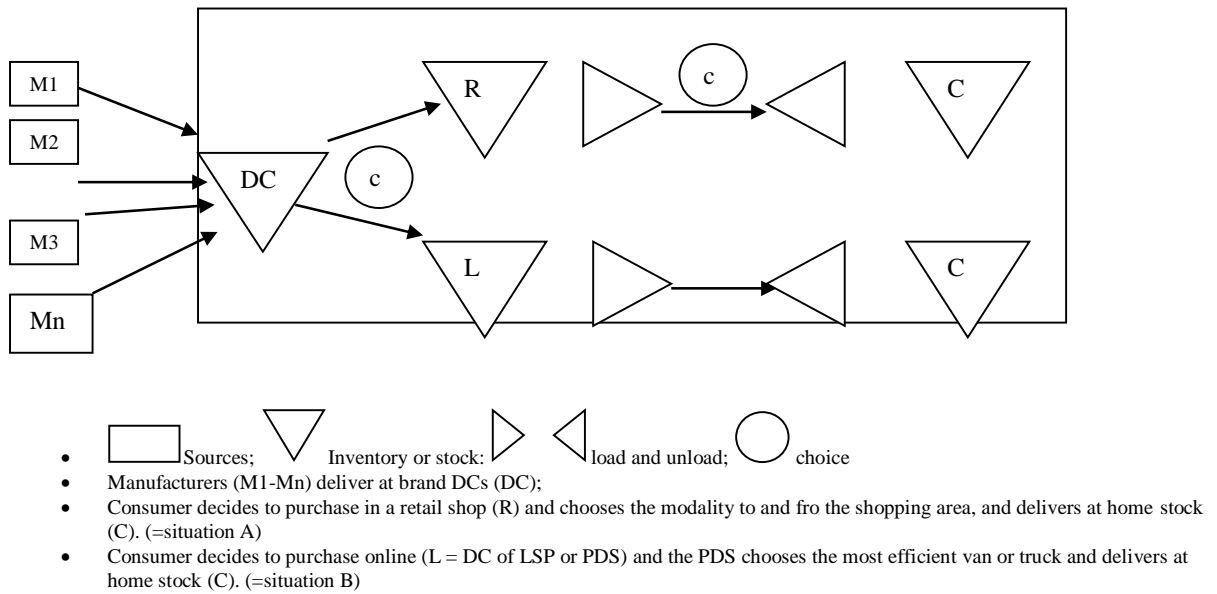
M1

M2

M3

Mn

DC

c

R

c

C

L

C

- Sources; Inventory or stock: load and unload; choice
- Manufacturers (M1-Mn) deliver at brand DCs (DC);
- Consumer decides to purchase in a retail shop (R) and chooses the modality to and fro the shopping area, and delivers at home stock (C). (=situation A)
- Consumer decides to purchase online (L = DC of LSP or PDS) and the PDS chooses the most efficient van or truck and delivers at home stock (C). (=situation B)